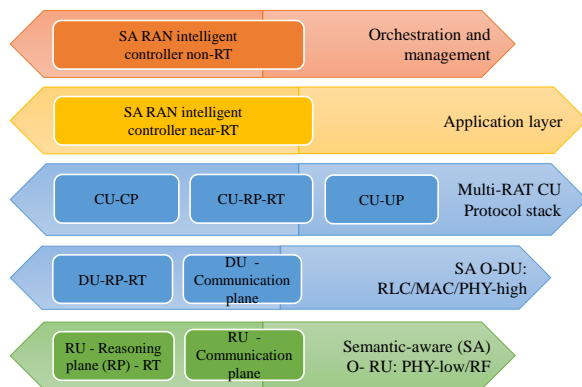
SA RAN intelligent controller non-RT

Orchestration and management

SA RAN intelligent controller near-RT

Application layer

CU-CP

CU-RP-RT

CU-UP

Multi-RAT CU Protocol stack

DU-RP-RT

DU - Communication plane

SA O-DU: RLC/MAC/PHY-high

RU - Reasoning plane (RP) - RT

RU - Communication plane

Semantic-aware (SA) O- RU: PHY-low/RF